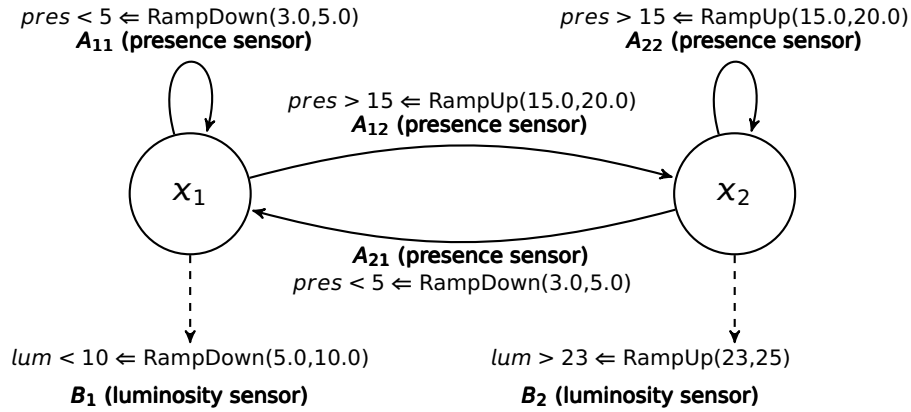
$pres < 5 \Leftarrow$ RampDown(3.0,5.0)
$\boldsymbol{A_{11}}$ **(presence sensor)**

$pres > 15 \Leftarrow$ RampUp(15.0,20.0)
$\boldsymbol{A_{22}}$ **(presence sensor)**

$pres > 15 \Leftarrow$ RampUp(15.0,20.0)
$\boldsymbol{A_{12}}$ **(presence sensor)**

$x_1$

$x_2$

$\boldsymbol{A_{21}}$ **(presence sensor)**
$pres < 5 \Leftarrow$ RampDown(3.0,5.0)

$lum < 10 \Leftarrow$ RampDown(5.0,10.0)
$\boldsymbol{B_1}$ **(luminosity sensor)**

$lum > 23 \Leftarrow$ RampUp(23,25)
$\boldsymbol{B_2}$ **(luminosity sensor)**